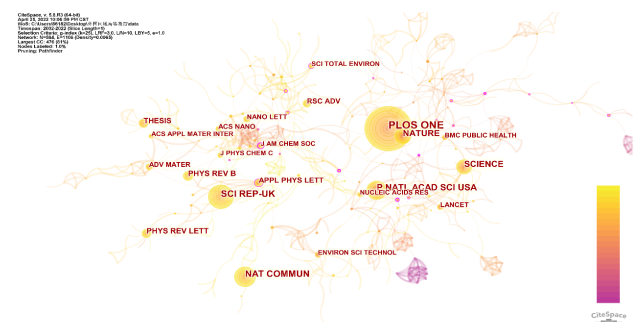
CiteSpace, v. 5.8.R3 (64-bit)
April 25, 2022 10:06:59 PM CST
WoS: C:\Users\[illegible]\Desktop\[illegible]
Timespan: 2002-2022 (Slice Length=3)
Selection Criteria: g-index (k=25), LRF=3.0, L/N=10, LBY=5, e=1.0
Network: N=564, E=706 (Density=0.0045)
Largest CC: 476 (84%)
Nodes Labeled: 1.0%
Pruning: Pathfinder

SCI TOTAL ENVIRON
RSC ADV
NANO LETT
ACS NANO
THESIS
ACS APPL MATER INTER
J AM CHEM SOC
J PHYS CHEM C
ADV MATER
PHYS REV B
APPL PHYS LETT
SCI REP-UK
PLOS ONE
NATURE
BMC PUBLIC HEALTH
SCIENCE
P NATL ACAD SCI USA
NUCLEIC ACIDS RES
LANCET
PHYS REV LETT
ENVIRON SCI TECHNOL
NAT COMMUN
CiteSpace